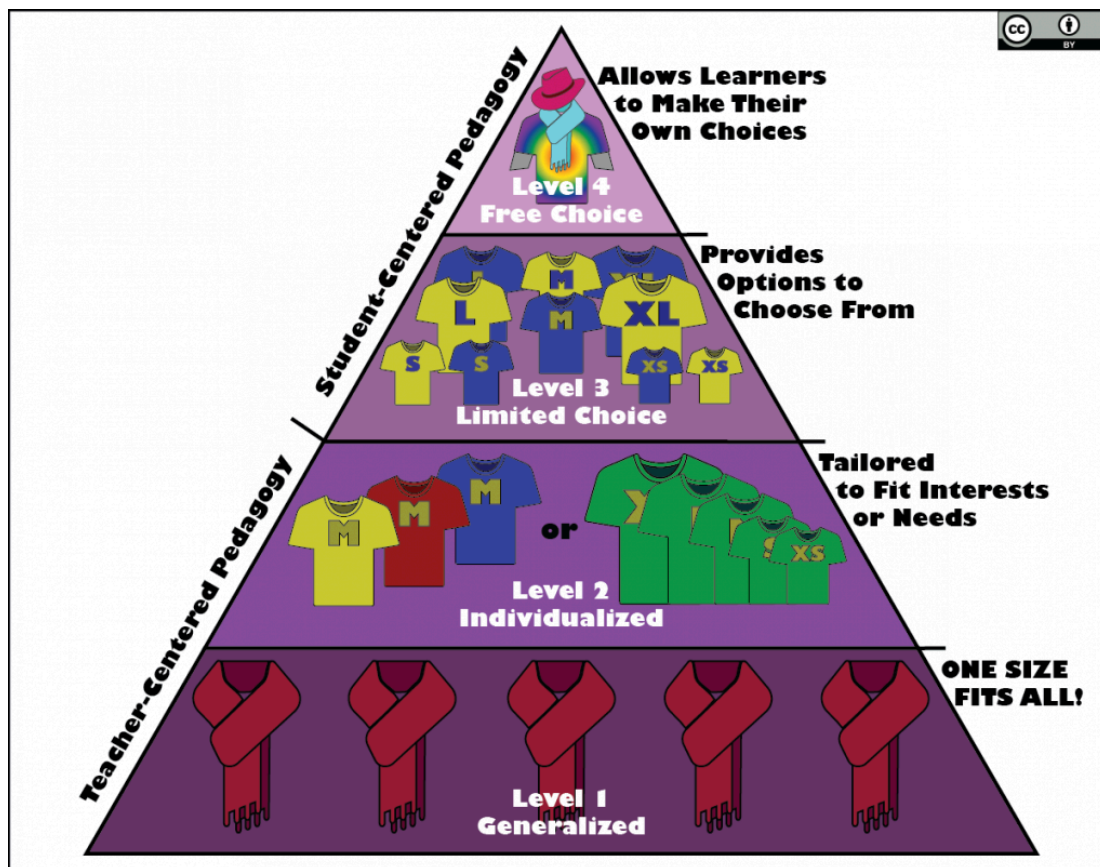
cc BY

Student-Centered Pedagogy

Teacher-Centered Pedagogy

Allows Learners to Make Their Own Choices

Level 4
Free Choice

Provides Options to Choose From

L M XL L M XL S S XS XS

Level 3
Limited Choice

Tailored to Fit Interests or Needs

M M M or XS

Level 2
Individualized

ONE SIZE FITS ALL!

Level 1
Generalized